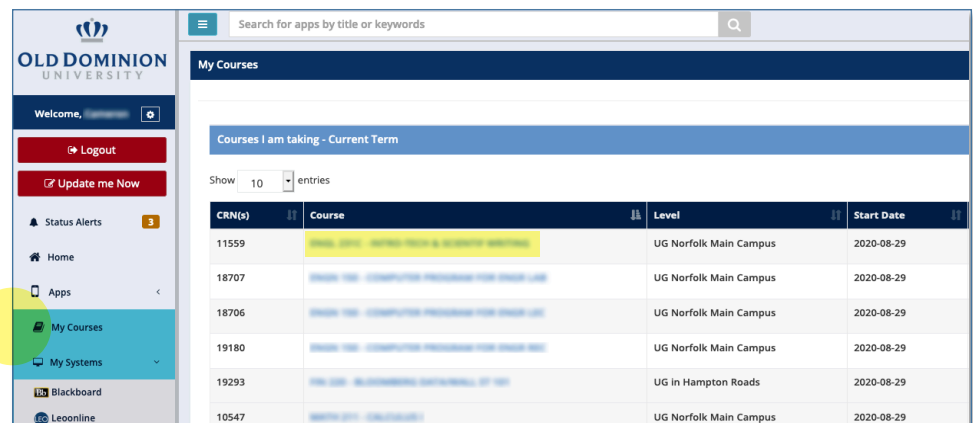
OLD DOMINION
UNIVERSITY

Welcome, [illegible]

Logout

Update me Now

Status Alerts 3

Home

Apps

My Courses

My Systems

Blackboard

Leoonline

Search for apps by title or keywords

My Courses

Courses I am taking - Current Term

Show 10 entries

| CRN(s) | Course | Level | Start Date |
|---|---|---|---|
| 11559 | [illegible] | UG Norfolk Main Campus | 2020-08-29 |
| 18707 | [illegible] | UG Norfolk Main Campus | 2020-08-29 |
| 18706 | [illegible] | UG Norfolk Main Campus | 2020-08-29 |
| 19180 | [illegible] | UG Norfolk Main Campus | 2020-08-29 |
| 19293 | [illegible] | UG in Hampton Roads | 2020-08-29 |
| 10547 | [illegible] | UG Norfolk Main Campus | 2020-08-29 |